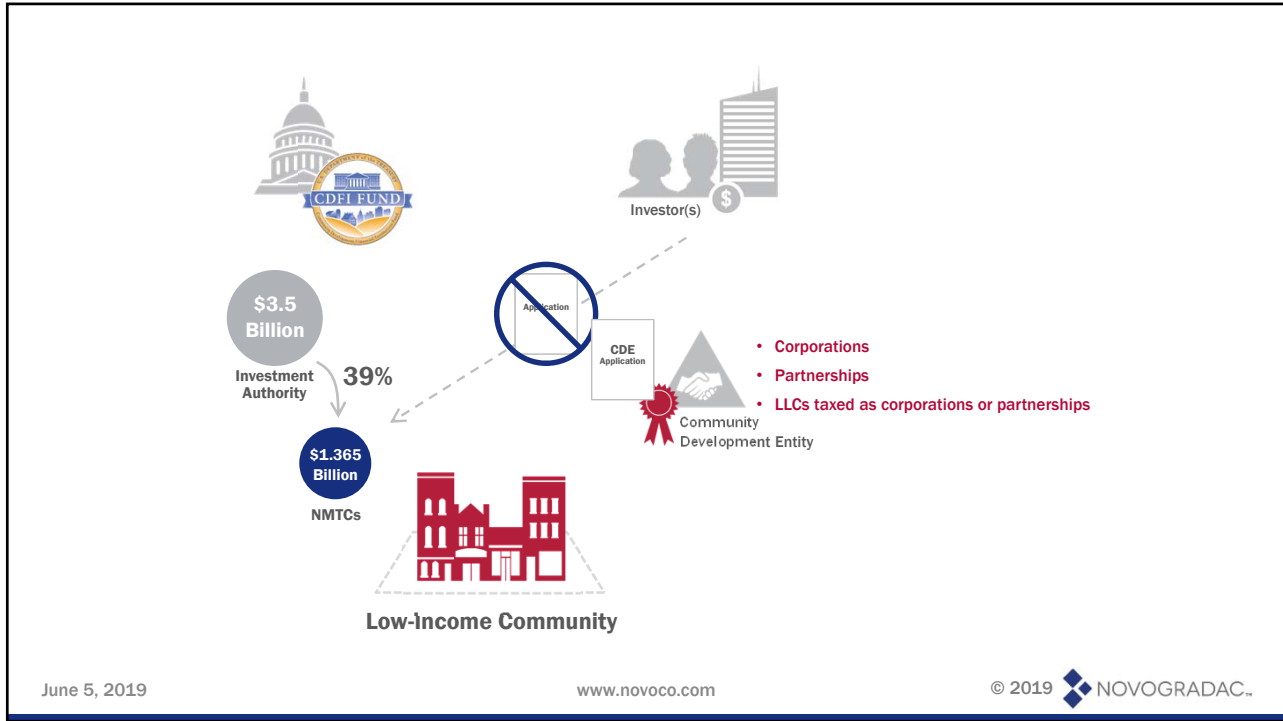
CDFI FUND

Investor(s)

$

Application

CDE
Application

$3.5 Billion

Investment Authority

39%

$1.365 Billion

NMTCs

- Corporations
- Partnerships
- LLCs taxed as corporations or partnerships

Community Development Entity

Low-Income Community

June 5, 2019

www.novoco.com

© 2019 NOVOGRADAC